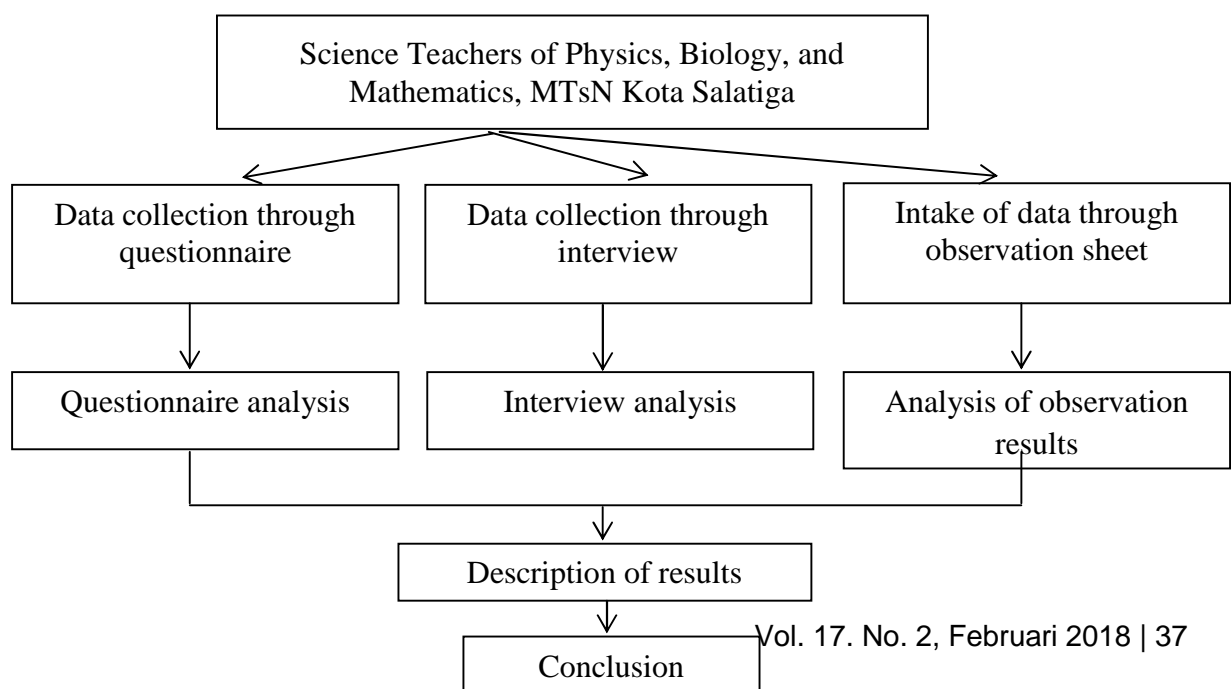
Science Teachers of Physics, Biology, and Mathematics, MTsN Kota Salatiga

Data collection through questionnaire

Data collection through interview

Intake of data through observation sheet

Questionnaire analysis

Interview analysis

Analysis of observation results

Description of results

Conclusion

Vol. 17. No. 2, Februari 2018 | 37